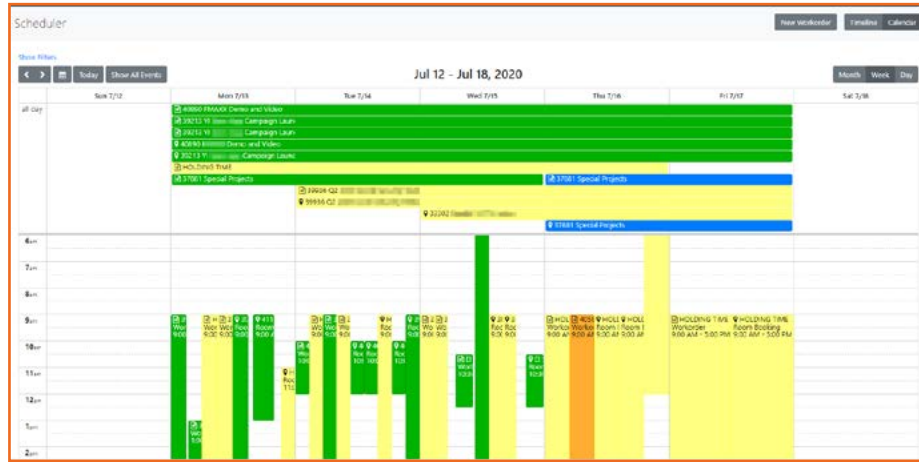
Scheduler

New Workorder

Timeline

Calendar

Show Filters

Today

Show All Events

Jul 12 – Jul 18, 2020

Month

Week

Day

Sun 7/12

Mon 7/13

Tue 7/14

Wed 7/15

Thu 7/16

Fri 7/17

Sat 7/18

all day

40660 FMAXX Demo and Video

39213 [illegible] Campaign Laun

39213 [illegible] Campaign Laun

40690 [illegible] Demo and Video

39213 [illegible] Campaign Laun

HOLDING TIME

37001 Special Projects

37001 Special Projects

39936 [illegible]

39936 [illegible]

37302 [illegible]

37001 Special Projects

6am

7am

8am

9am

10am

11am

12pm

1pm

2pm

HOLDING TIME Workorder 9:00 AM – 5:00 PM

HOLDING TIME Room Booking 9:30 AM – 5:00 PM